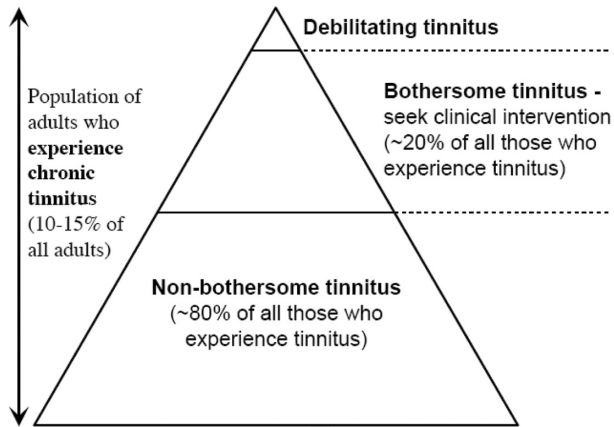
Population of adults who experience chronic tinnitus (10-15% of all adults)

Debilitating tinnitus

Bothersome tinnitus - seek clinical intervention (~20% of all those who experience tinnitus)

Non-bothersome tinnitus (~80% of all those who experience tinnitus)